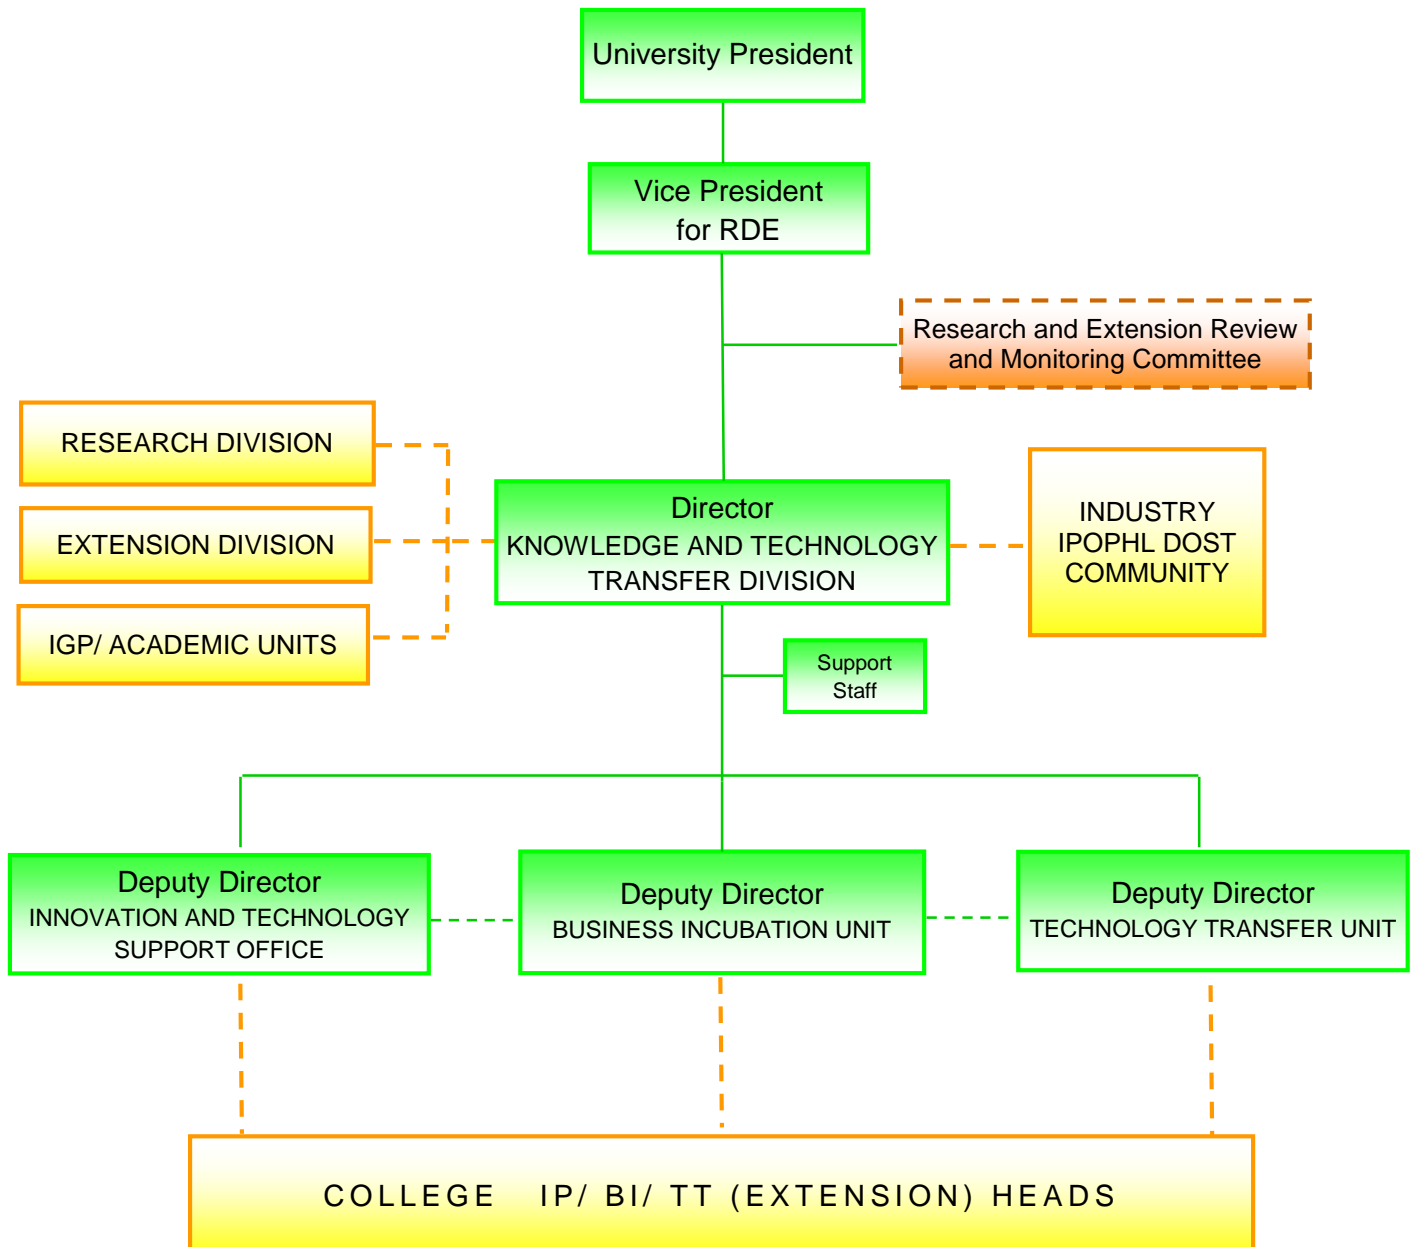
University President

Vice President for RDE

Research and Extension Review and Monitoring Committee

RESEARCH DIVISION

EXTENSION DIVISION

IGP/ ACADEMIC UNITS

Director
KNOWLEDGE AND TECHNOLOGY TRANSFER DIVISION

INDUSTRY
IPOPHL DOST
COMMUNITY

Support Staff

Deputy Director
INNOVATION AND TECHNOLOGY SUPPORT OFFICE

Deputy Director
BUSINESS INCUBATION UNIT

Deputy Director
TECHNOLOGY TRANSFER UNIT

COLLEGE IP/ BI/ TT (EXTENSION) HEADS